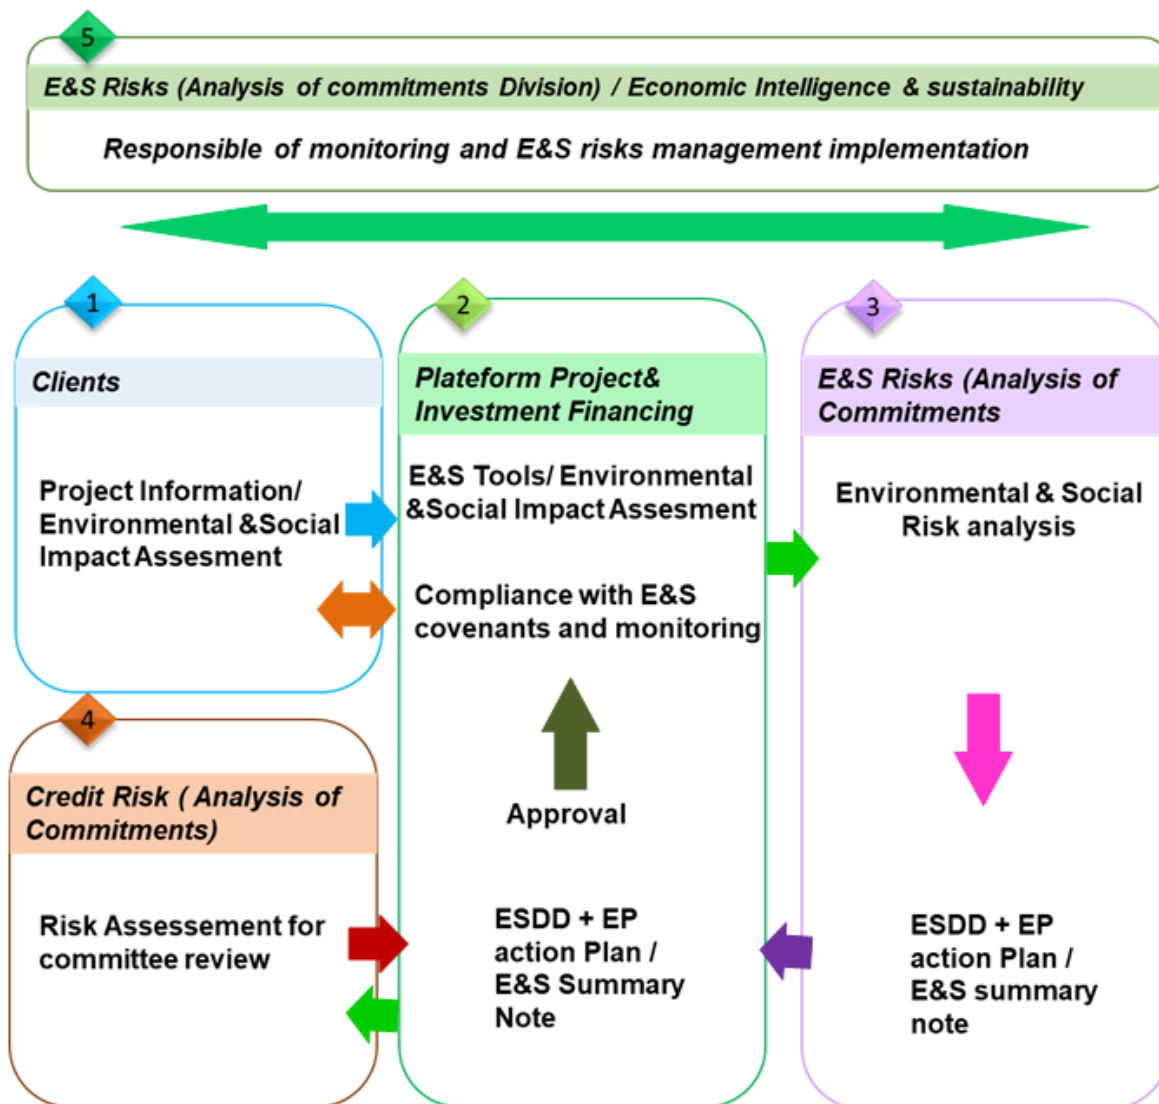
5

E&S Risks (Analysis of commitments Division) / Economic Intelligence & sustainability

Responsible of monitoring and E&S risks management implementation

1

Clients

Project Information/ Environmental &Social Impact Assesment

2

Plateform Project& Investment Financing

E&S Tools/ Environmental &Social Impact Assesment

Compliance with E&S covenants and monitoring

Approval

ESDD + EP action Plan / E&S Summary Note

3

E&S Risks (Analysis of Commitments

Environmental & Social Risk analysis

ESDD + EP action Plan / E&S summary note

4

Credit Risk ( Analysis of Commitments)

Risk Assessement for committee review